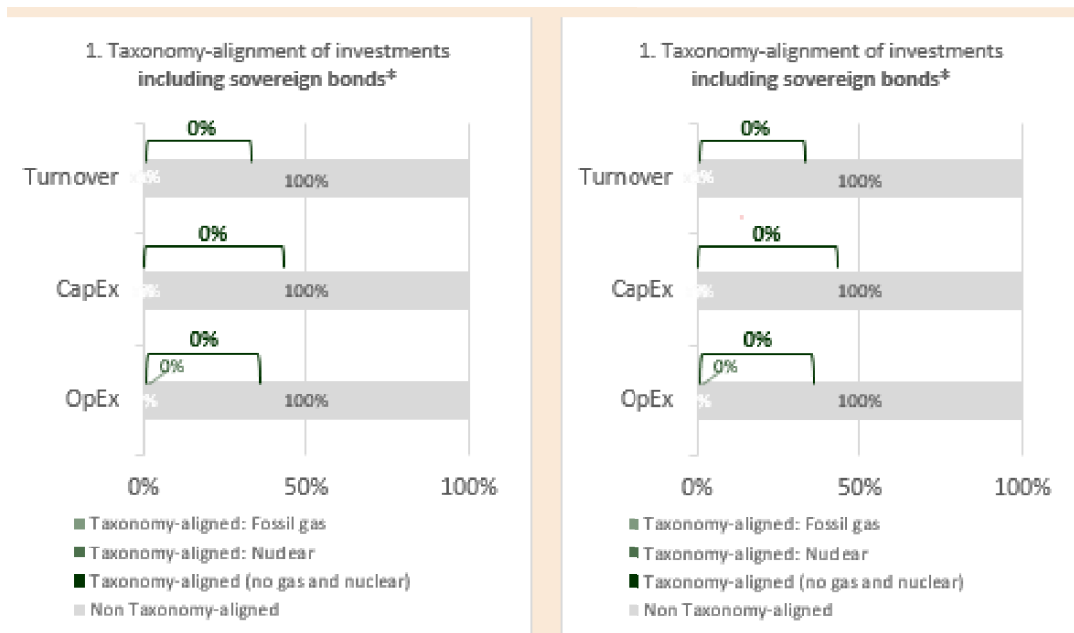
1. Taxonomy-alignment of investments **including sovereign bonds***

Turnover
0%
100%

CapEx
0%
100%

OpEx
0%
0%
100%

0%
50%
100%

Taxonomy-aligned: Fossil gas
Taxonomy-aligned: Nuclear
Taxonomy-aligned (no gas and nuclear)
Non Taxonomy-aligned

1. Taxonomy-alignment of investments **including sovereign bonds***

Turnover
0%
100%

CapEx
0%
100%

OpEx
0%
0%
100%

0%
50%
100%

Taxonomy-aligned: Fossil gas
Taxonomy-aligned: Nuclear
Taxonomy-aligned (no gas and nuclear)
Non Taxonomy-aligned